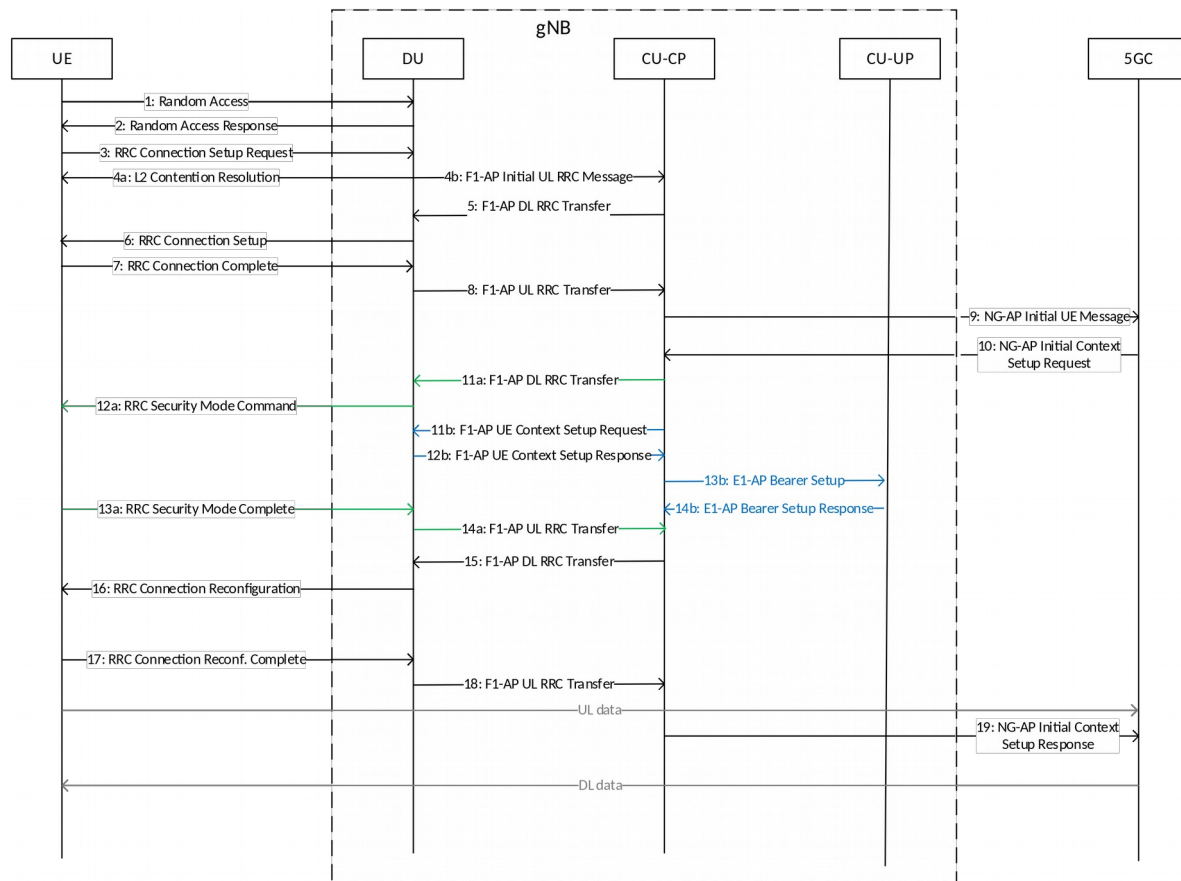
gNB

UE

DU

CU-CP

CU-UP

5GC

1: Random Access

2: Random Access Response

3: RRC Connection Setup Request

4a: L2 Contention Resolution

4b: F1-AP Initial UL RRC Message

5: F1-AP DL RRC Transfer

6: RRC Connection Setup

7: RRC Connection Complete

8: F1-AP UL RRC Transfer

9: NG-AP Initial UE Message

10: NG-AP Initial Context Setup Request

11a: F1-AP DL RRC Transfer

12a: RRC Security Mode Command

11b: F1-AP UE Context Setup Request

12b: F1-AP UE Context Setup Response

13b: E1-AP Bearer Setup

13a: RRC Security Mode Complete

14b: E1-AP Bearer Setup Response

14a: F1-AP UL RRC Transfer

15: F1-AP DL RRC Transfer

16: RRC Connection Reconfiguration

17: RRC Connection Reconf. Complete

18: F1-AP UL RRC Transfer

UL data

19: NG-AP Initial Context Setup Response

DL data